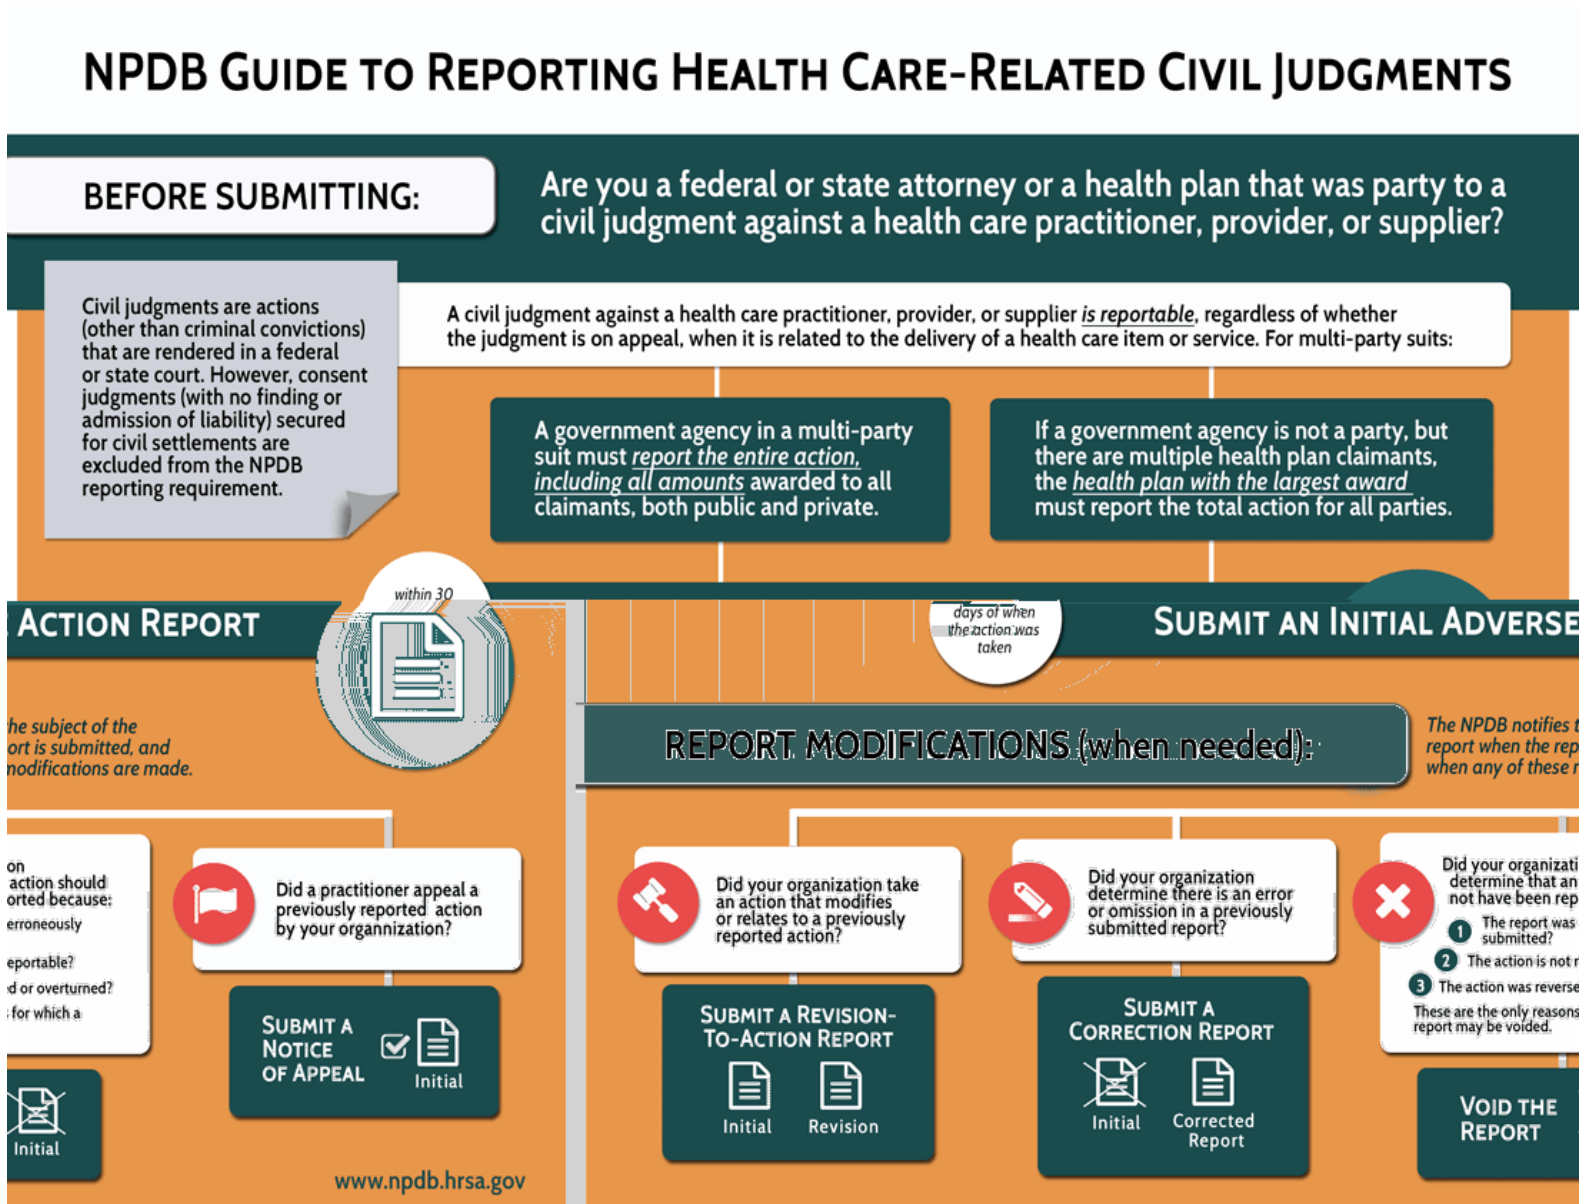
NPDB GUIDE TO REPORTING HEALTH CARE-RELATED CIVIL JUDGMENTS

BEFORE SUBMITTING:

Are you a federal or state attorney or a health plan that was party to a civil judgment against a health care practitioner, provider, or supplier?

Civil judgments are actions (other than criminal convictions) that are rendered in a federal or state court. However, consent judgments (with no finding or admission of liability) secured for civil settlements are excluded from the NPDB reporting requirement.

A civil judgment against a health care practitioner, provider, or supplier is reportable, regardless of whether the judgment is on appeal, when it is related to the delivery of a health care item or service. For multi-party suits:

A government agency in a multi-party suit must report the entire action, including all amounts awarded to all claimants, both public and private.

If a government agency is not a party, but there are multiple health plan claimants, the health plan with the largest award must report the total action for all parties.

within 30

days of when the action was taken

ACTION REPORT

SUBMIT AN INITIAL ADVERSE

he subject of the ort is submitted, and nodifications are made.

REPORT MODIFICATIONS (when needed):

The NPDB notifies t report when the rep when any of these r

on action should orted because: erroneously

eportable?

d or overturned?

for which a

Did a practitioner appeal a previously reported action by your organnization?

Did your organization take an action that modifies or relates to a previously reported action?

Did your organization determine there is an error or omission in a previously submitted report?

Did your organizati determine that an not have been rep

1 The report was submitted?

2 The action is not r

3 The action was reverse

These are the only reasons report may be voided.

Initial

SUBMIT A NOTICE OF APPEAL

Initial

SUBMIT A REVISION-TO-ACTION REPORT

Initial

Revision

SUBMIT A CORRECTION REPORT

Initial

Corrected Report

VOID THE REPORT

www.npdb.hrsa.gov